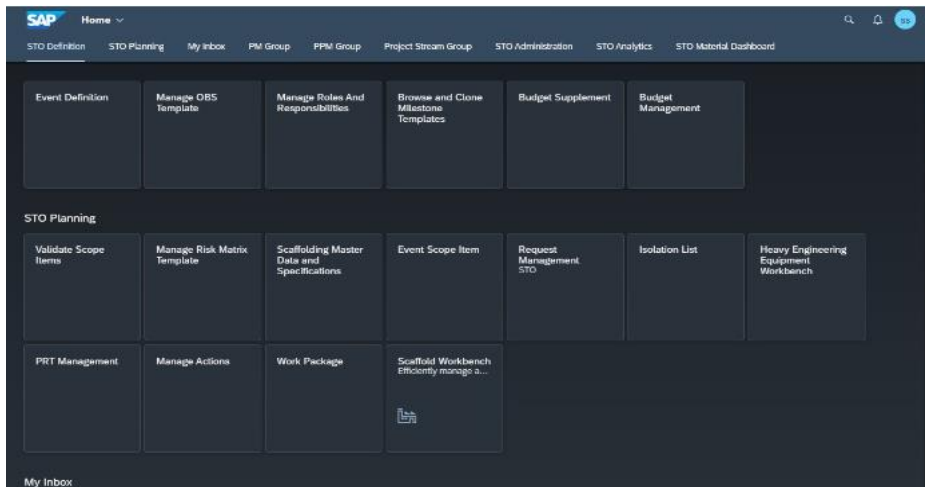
SAP Home

SS

STO Definition STO Planning My Inbox PM Group PPM Group Project Stream Group STO Administration STO Analytics STO Material Dashboard

Event Definition

Manage OBS Template

Manage Roles And Responsibilities

Browse and Clone Milestone Templates

Budget Supplement

Budget Management

STO Planning

Validate Scope Items

Manage Risk Matrix Template

Scaffolding Master Data and Specifications

Event Scope Item

Request Management STO

Isolation List

Heavy Engineering Equipment Workbench

PRT Management

Manage Actions

Work Package

Scaffold Workbench Efficiently manage a...

My Inbox